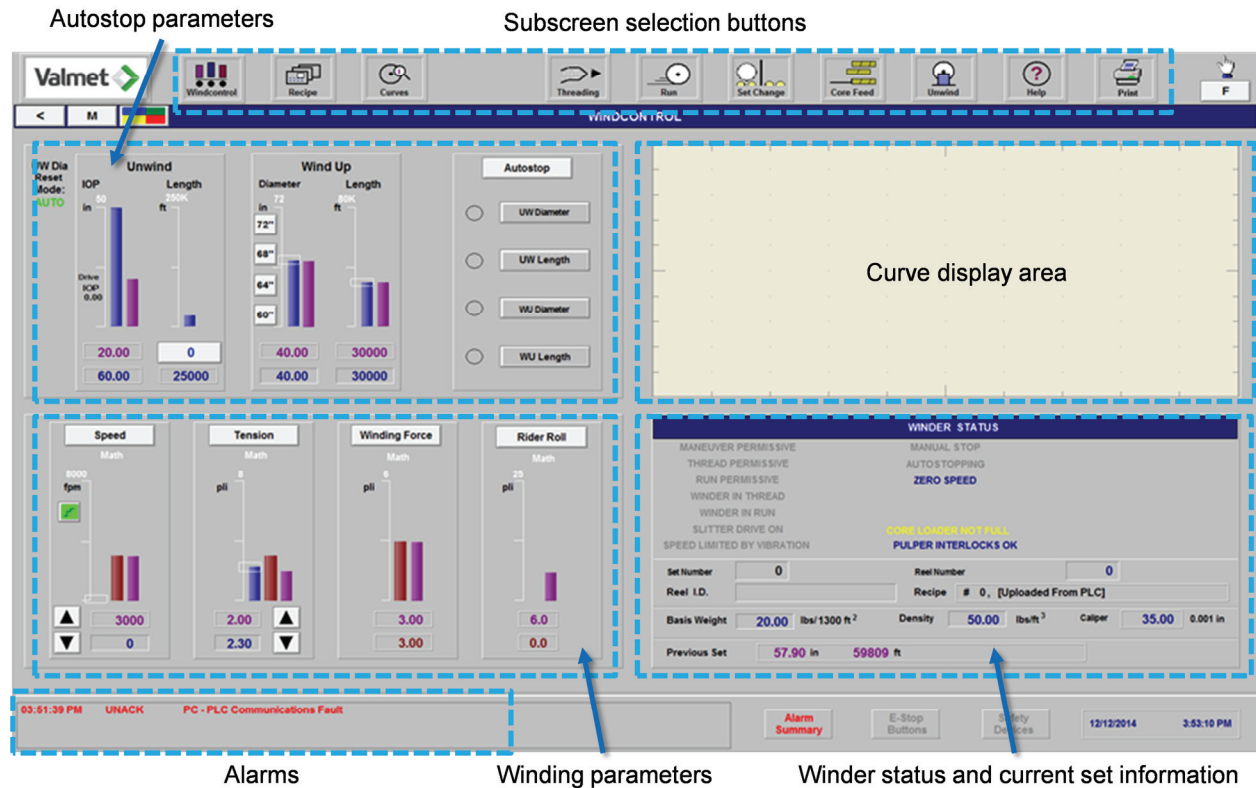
Autostop parameters

Subscreen selection buttons

Valmet

Windcontrol Recipe Curves Threading Run Set Change Core Feed Unwind Help Print

F

< M

WINDCONTROL

W Dia Reset Mode: AUTO

Unwind

IOP Length

50 in 250K ft

Drive IOP 0.00

20.00 0

60.00 25000

Wind Up

Diameter Length

72 in 80K ft

72" 68" 64" 60"

40.00 30000

40.00 30000

Autostop

UW Diameter

UW Length

WU Diameter

WU Length

Curve display area

Speed

Math

8000 fpm

3000

0

Tension

Math

8 pli

2.00

2.30

Winding Force

Math

6 pli

3.00

3.00

Rider Roll

Math

25 pli

6.0

0.0

WINDER STATUS

MANEUVER PERMISSIVE
THREAD PERMISSIVE
RUN PERMISSIVE
WINDER IN THREAD
WINDER IN RUN
SLITTER DRIVE ON
SPEED LIMITED BY VIBRATION

MANUAL STOP
AUTOSTOPPING
ZERO SPEED

CORE LOADER NOT FULL
PULPER INTERLOCKS OK

Set Number 0 Reel Number 0

Reel I.D. Recipe # 0, [Uploaded From PLC]

Basis Weight 20.00 lbs/1300 ft$^2$ Density 50.00 lbs/ft$^3$ Caliper 35.00 0.001 in

Previous Set 57.90 in 59809 ft

03:51:39 PM UNACK PC - PLC Communications Fault

Alarm Summary

E-Stop Buttons

Safety Devices

12/12/2014 3:53:10 PM

Alarms

Winding parameters

Winder status and current set information